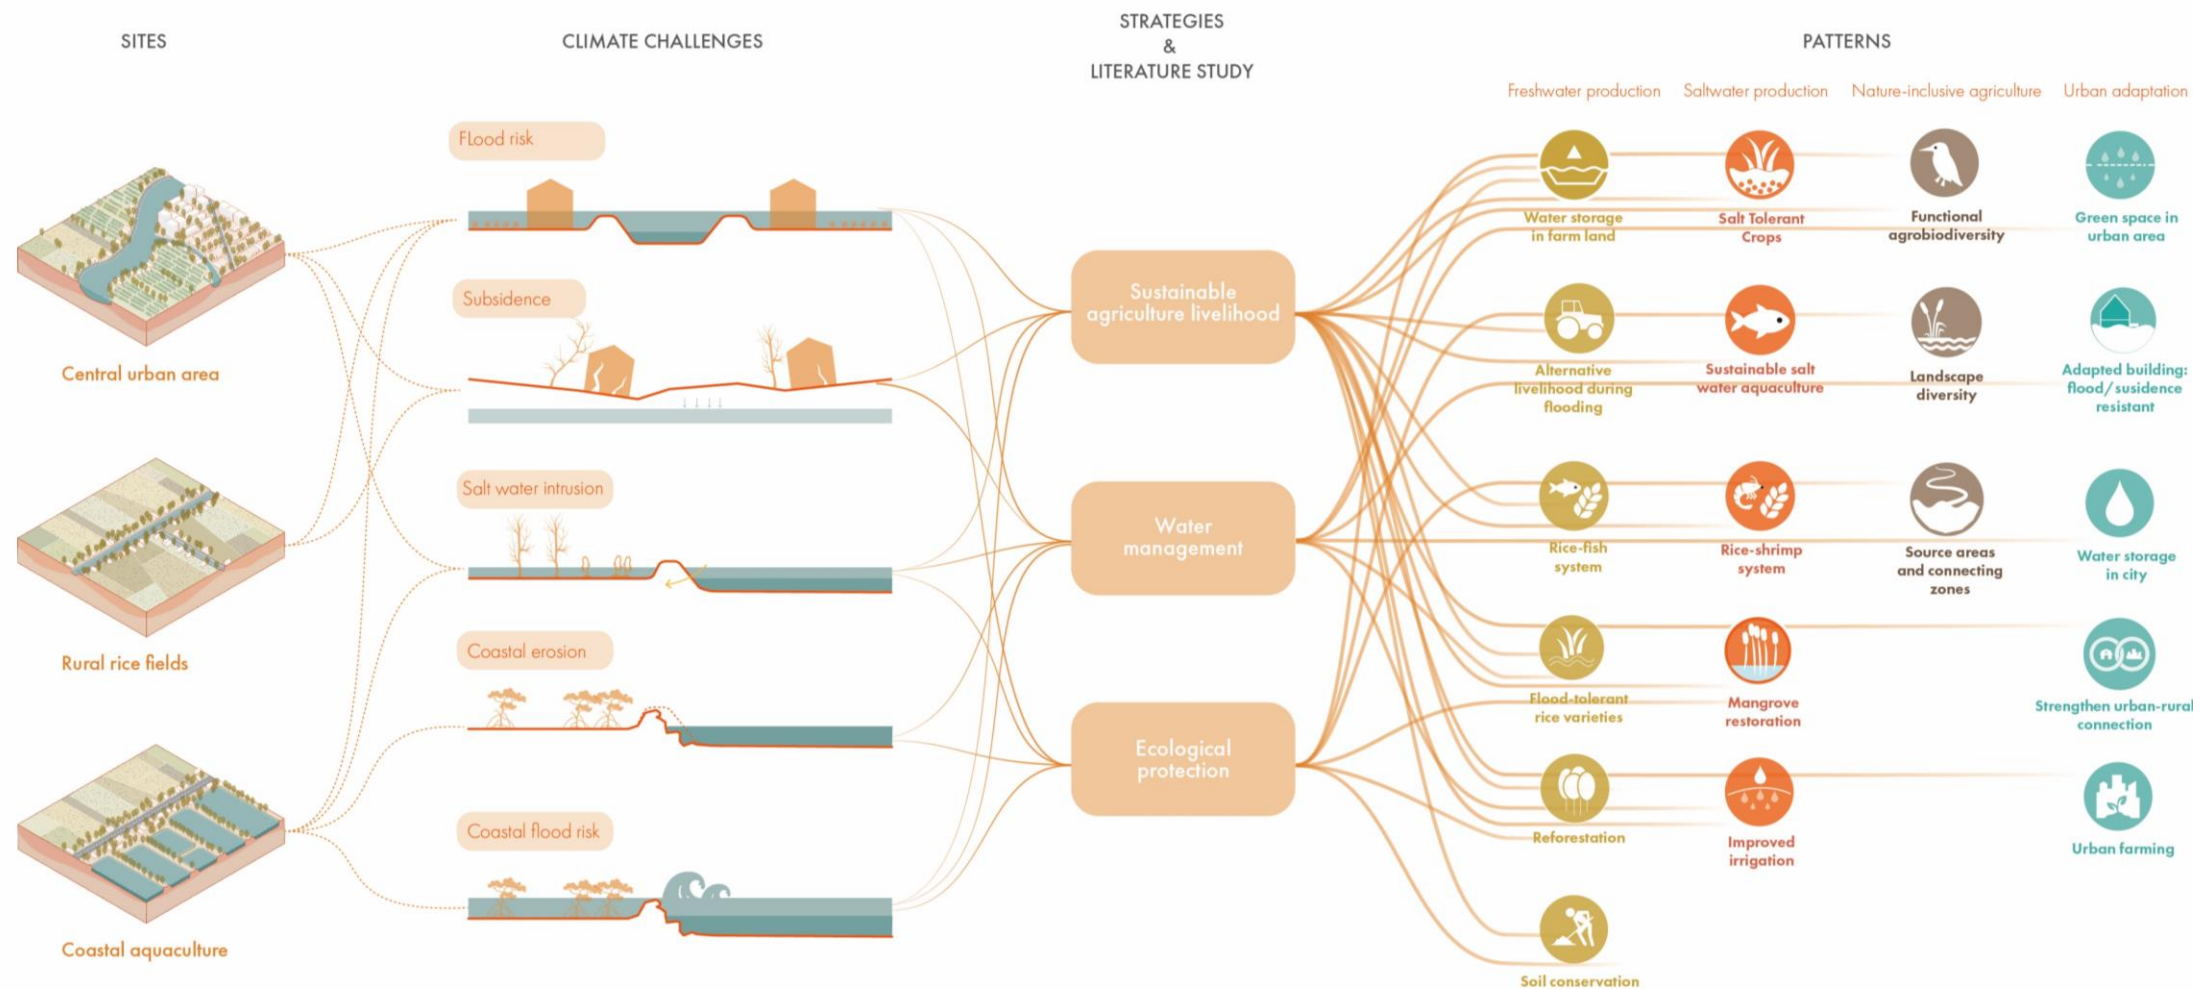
SITES

CLIMATE CHALLENGES

STRATEGIES & LITERATURE STUDY

PATTERNS

Freshwater production

Saltwater production

Nature-inclusive agriculture

Urban adaptation

Central urban area

Rural rice fields

Coastal aquaculture

FLood risk

Subsidence

Salt water intrusion

Coastal erosion

Coastal flood risk

Sustainable agriculture livelihood

Water management

Ecological protection

Water storage in farm land

Salt Tolerant Crops

Functional agrobiodiversity

Green space in urban area

Alternative livelihood during flooding

Sustainable salt water aquaculture

Landscape diversity

Adapted building: flood/susidence resistant

Rice-fish system

Rice-shrimp system

Source areas and connecting zones

Water storage in city

Flood-tolerant rice varieties

Mangrove restoration

Strengthen urban-rural connection

Reforestation

Improved irrigation

Urban farming

Soil conservation